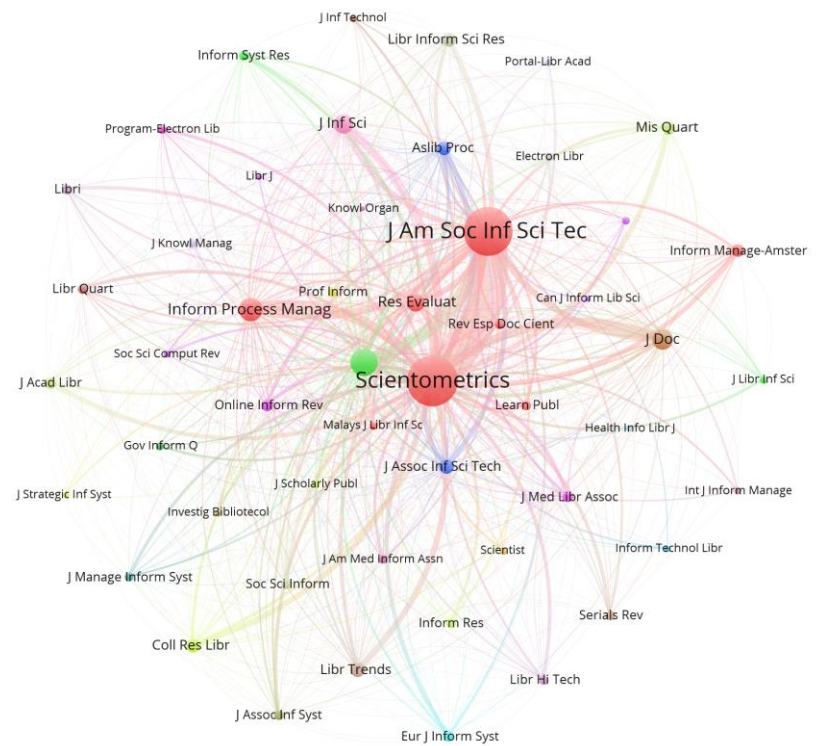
J Inf Technol
Libr Inform Sci Res
Inform Syst Res
Portal-Libr Acad
Program-Electron Lib
J Inf Sci
Aslib Proc
Mis Quart
Electron Libr
Libri
Libr J
Knowl Organ
J Am Soc Inf Sci Tec
J Knowl Manag
Inform Manage-Amster
Libr Quart
Prof Inform
Inform Process Manag
Res Evaluat
Can J Inform Lib Sci
Rev Esp Doc Cient
J Doc
Soc Sci Comput Rev
J Acad Libr
Scientometrics
J Libr Inf Sci
Online Inform Rev
Learn Publ
Malays J Libr Inf Sc
Health Info Libr J
Gov Inform Q
J Assoc Inf Sci Tech
J Strategic Inf Syst
J Scholarly Publ
J Med Libr Assoc
Int J Inform Manage
Investig Bibliotecol
J Am Med Inform Assn
Scientist
Inform Technol Libr
J Manage Inform Syst
Soc Sci Inform
Serials Rev
Inform Res
Coll Res Libr
Libr Trends
Libr Hi Tech
J Assoc Inf Syst
Eur J Inform Syst